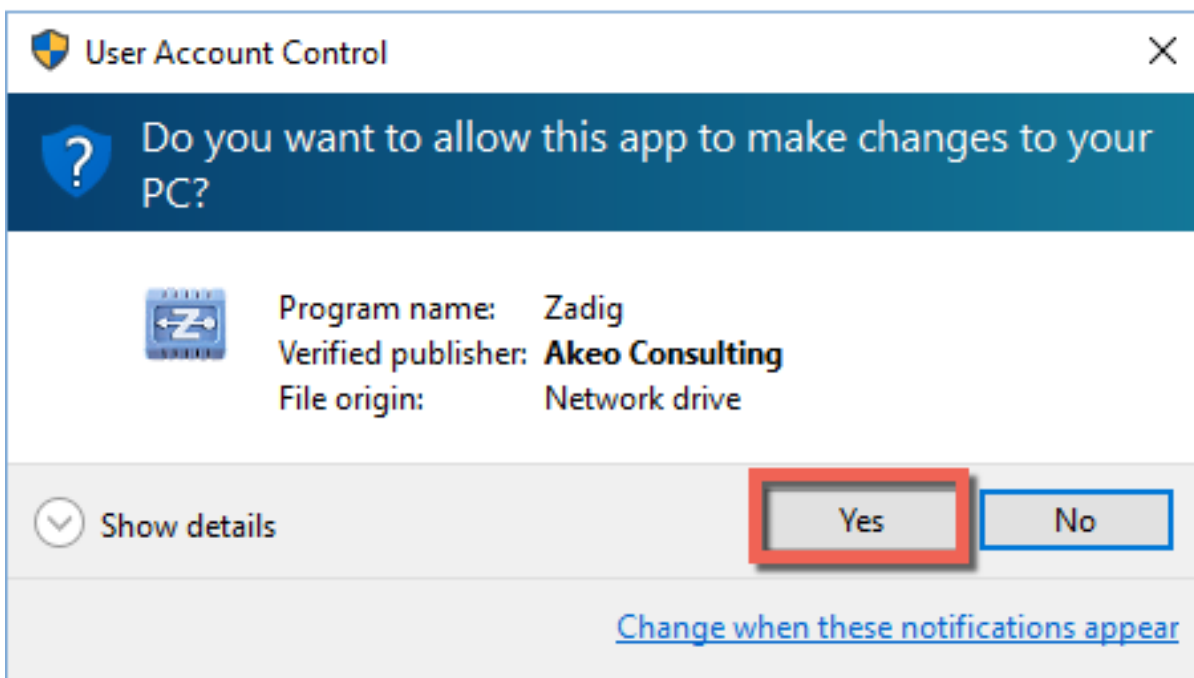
User Account Control

Do you want to allow this app to make changes to your PC?

Program name: Zadig
Verified publisher: **Akeo Consulting**
File origin: Network drive

Show details

Yes

No

Change when these notifications appear